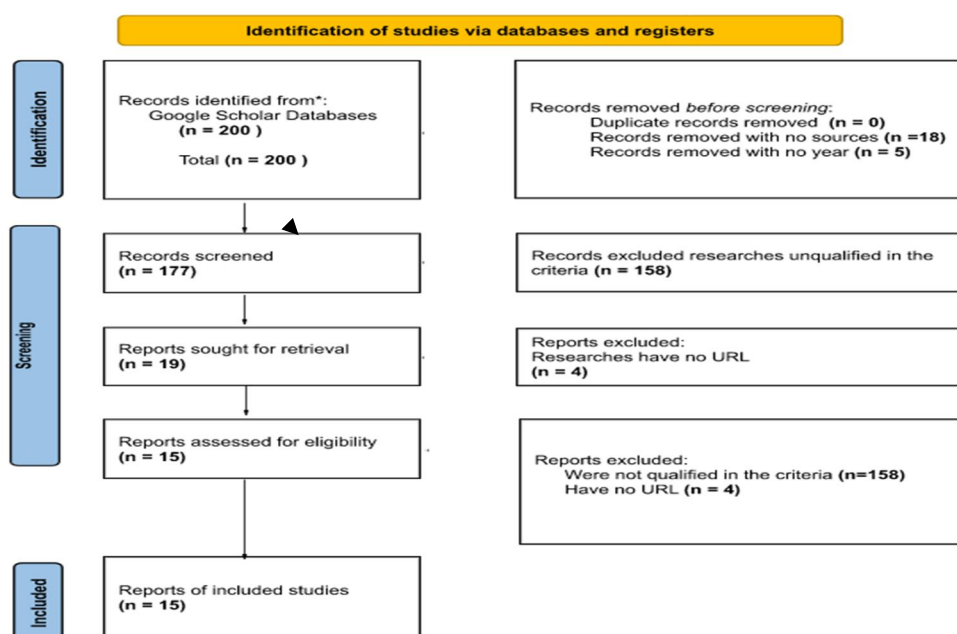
Identification of studies via databases and registers

Identification

Records identified from*:
Google Scholar Databases
(n = 200 )

Total (n = 200 )

Records removed *before screening*:
Duplicate records removed (n = 0)
Records removed with no sources (n =18)
Records removed with no year (n = 5)

Screening

Records screened
(n = 177)

Records excluded researches unqualified in the criteria (n = 158)

Reports sought for retrieval
(n = 19)

Reports excluded:
Researches have no URL
(n = 4)

Reports assessed for eligibility
(n = 15)

Reports excluded:
Were not qualified in the criteria (n=158)
Have no URL (n = 4)

Included

Reports of included studies
(n = 15)